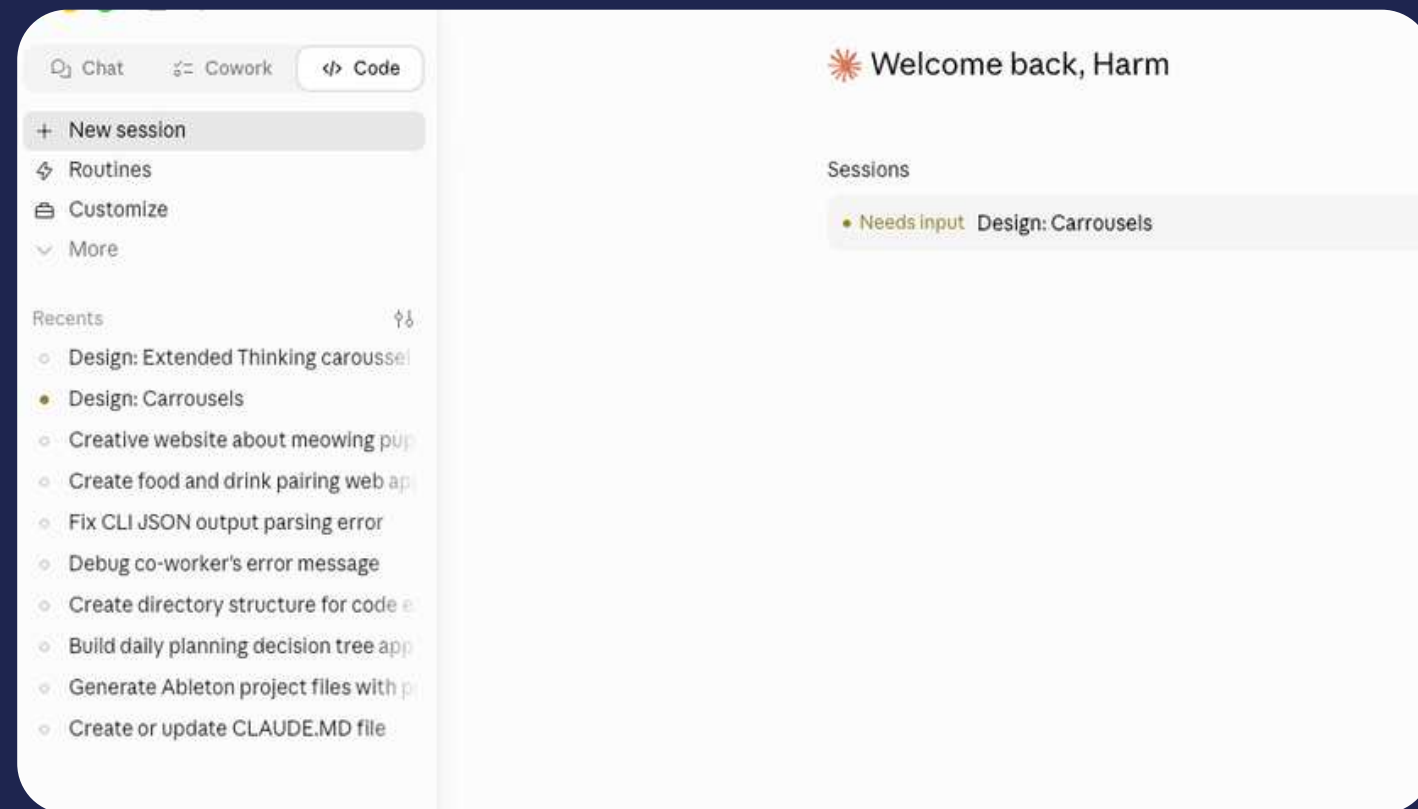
Chat
Cowork
</> Code

+ New session
Routines
Customize
More

Recents

Design: Extended Thinking carousse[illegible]
Design: Carrousels
Creative website about meowing pu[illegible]
Create food and drink pairing web a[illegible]
Fix CLI JSON output parsing error
Debug co-worker's error message
Create directory structure for code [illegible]
Build daily planning decision tree ap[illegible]
Generate Ableton project files with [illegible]
Create or update CLAUDE.MD file

Welcome back, Harm

Sessions

• Needs input Design: Carrousels